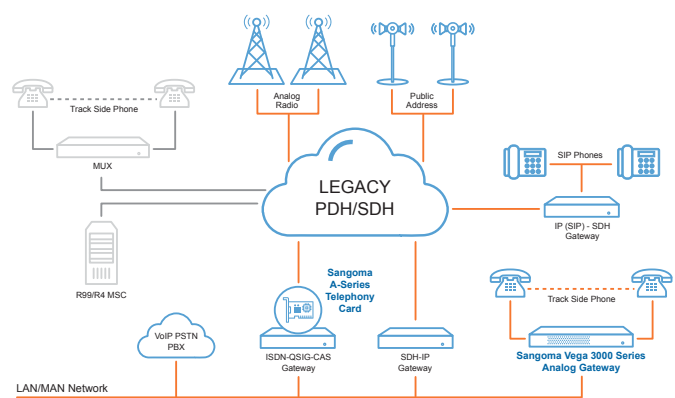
Analog Radio

Public Address

Track Side Phone

MUX

LEGACY PDH/SDH

SIP Phones

IP (SIP) - SDH Gateway

R99/R4 MSC

Sangoma A-Series Telephony Card

Track Side Phone

VoIP PSTN PBX

ISDN-QSIG-CAS Gateway

SDH-IP Gateway

Sangoma Vega 3000 Series Analog Gateway

LAN/MAN Network